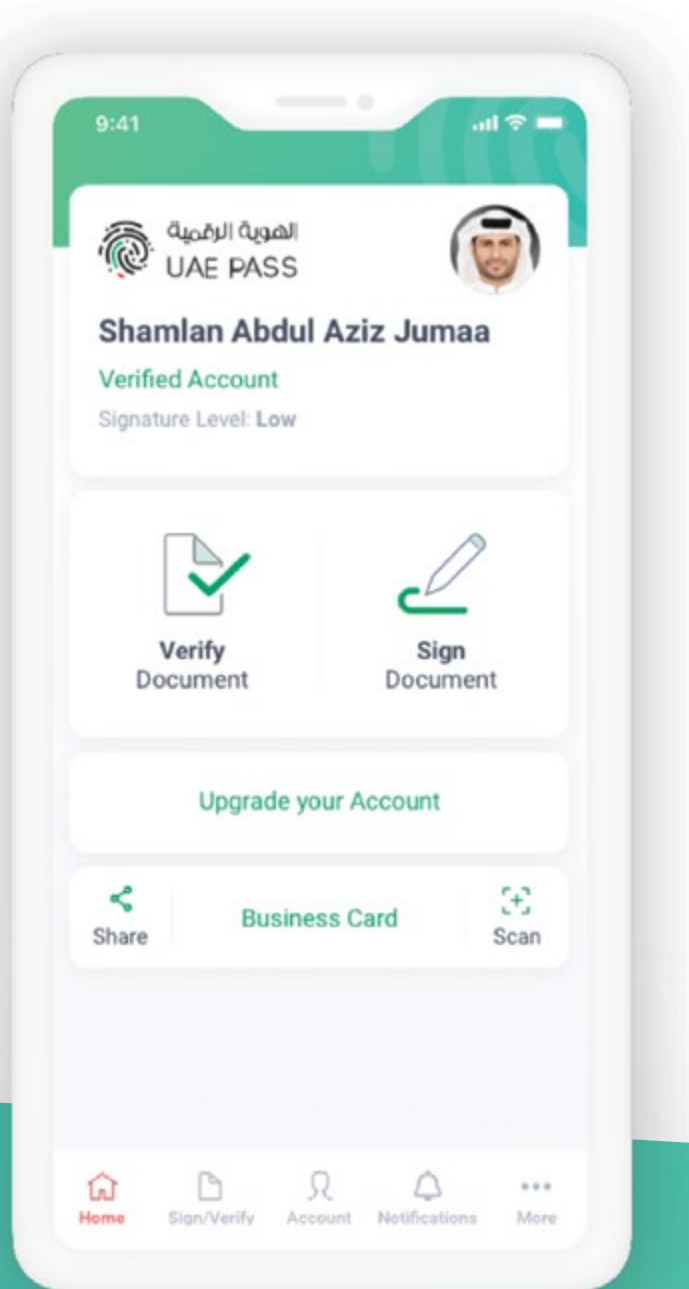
9:41

الهوية الرقمية
UAE PASS

Shamlan Abdul Aziz Jumaa
Verified Account
Signature Level: Low

Verify
Document

Sign
Document

Upgrade your Account

Share
Business Card
Scan

Home
Sign/Verify
Account
Notifications
More